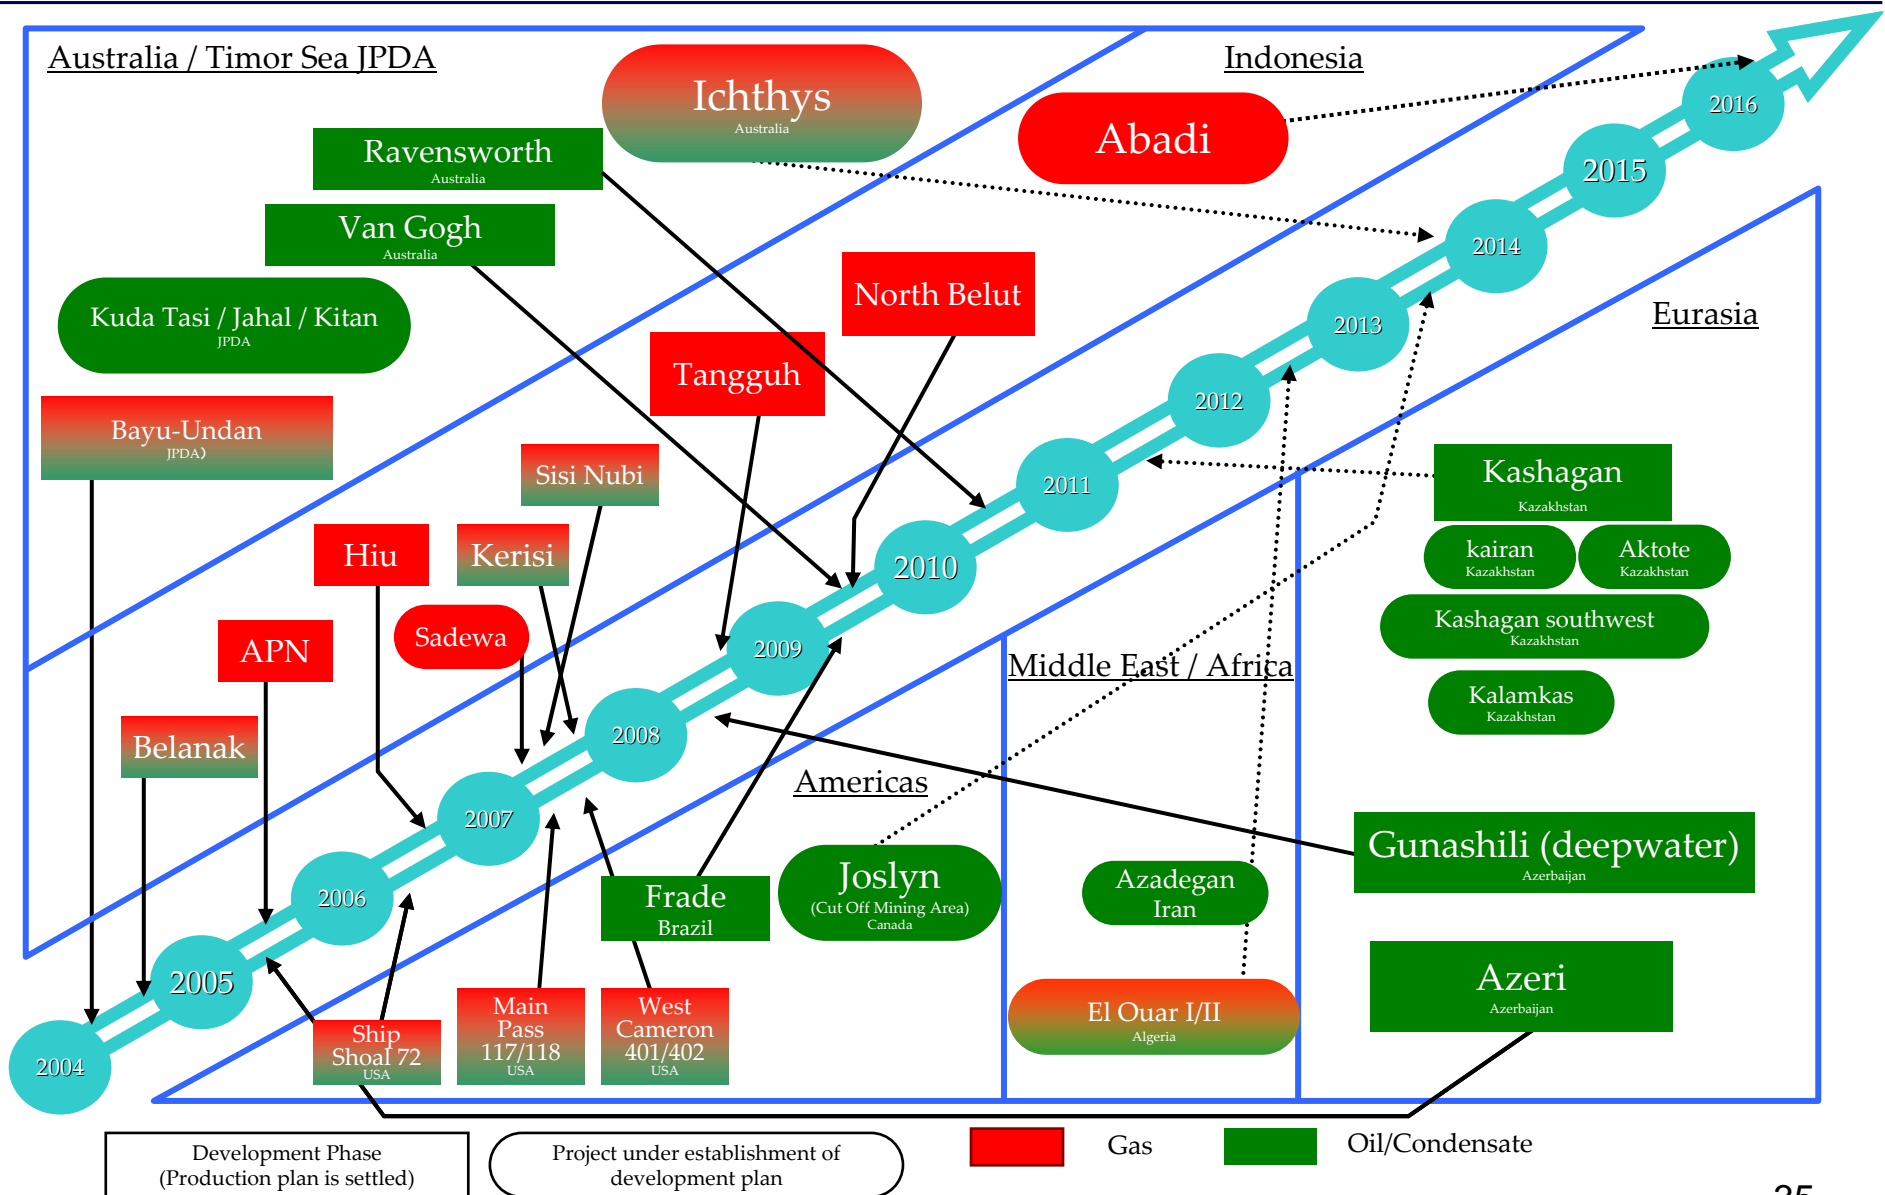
Australia / Timor Sea JPDA

Indonesia

Ichthys
Australia

Abadi

Ravensworth
Australia

Van Gogh
Australia

Kuda Tasi / Jahal / Kitan
JPDA

North Belut

Tangguh

Bayu-Undan
JPDA)

Sisi Nubi

Hiu

Kerisi

Sadewa

APN

Belanak

Eurasia

Kashagan
Kazakhstan

kairan
Kazakhstan

Aktote
Kazakhstan

Kashagan southwest
Kazakhstan

Kalamkas
Kazakhstan

Middle East / Africa

Americas

Gunashili (deepwater)
Azerbaijan

Joslyn
(Cut Off Mining Area)
Canada

Frade
Brazil

Azadegan
Iran

El Ouar I/II
Algeria

Azeri
Azerbaijan

Ship Shoal 72
USA

Main Pass 117/118
USA

West Cameron 401/402
USA

2004
2005
2006
2007
2008
2009
2010
2011
2012
2013
2014
2015
2016

Development Phase
(Production plan is settled)

Project under establishment of development plan

Gas

Oil/Condensate

25